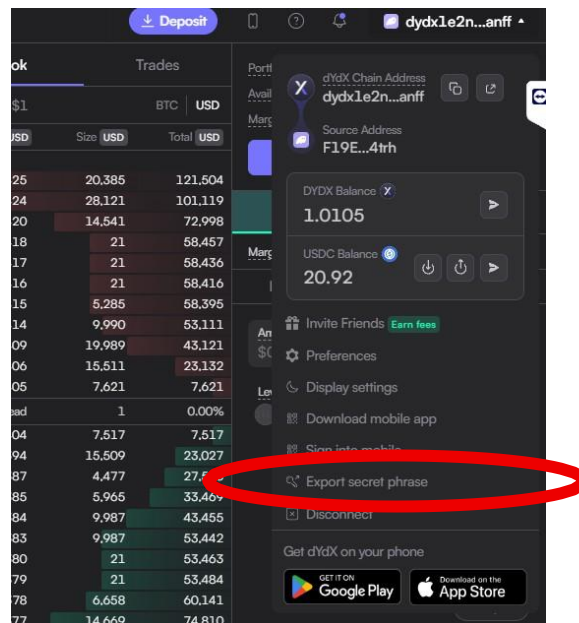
Deposit
dydx1e2n...anff

ok
Trades
$1
BTC
USD
USD
Size USD
Total USD

| | | |
|---|---|---|
| 25 | 20,385 | 121,504 |
| 24 | 28,121 | 101,119 |
| 20 | 14,541 | 72,998 |
| 18 | 21 | 58,457 |
| 17 | 21 | 58,436 |
| 16 | 21 | 58,416 |
| 15 | 5,285 | 58,395 |
| 14 | 9,990 | 53,111 |
| 09 | 19,989 | 43,121 |
| 06 | 15,511 | 23,132 |
| 05 | 7,621 | 7,621 |
| ead | 1 | 0.00% |
| 04 | 7,517 | 7,517 |
| 94 | 15,509 | 23,027 |
| 87 | 4,477 | 27,5 |
| 85 | 5,965 | 33,469 |
| 84 | 9,987 | 43,455 |
| 83 | 9,987 | 53,442 |
| 80 | 21 | 53,463 |
| 79 | 21 | 53,484 |
| 78 | 6,658 | 60,141 |
| 77 | 14,669 | 74,810 |

Portf
Avail
Marg
Marg
Am
$0
Lev

dYdX Chain Address
dydx1e2n...anff
Source Address
F19E...4trh
DYDX Balance
1.0105
USDC Balance
20.92
Invite Friends Earn fees
Preferences
Display settings
Download mobile app
Sign into mobile
Export secret phrase
Disconnect
Get dYdX on your phone
GET IT ON Google Play
Download on the App Store